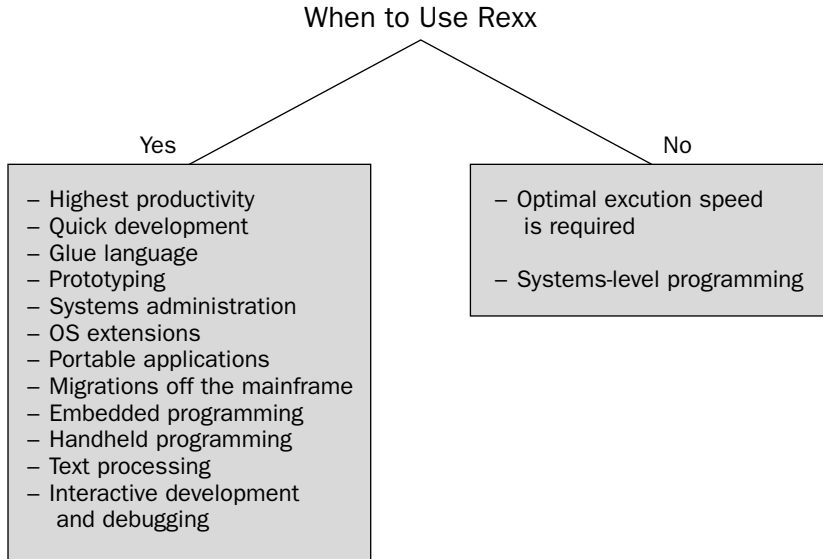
When to Use Rexx

Yes

– Highest productivity
– Quick development
– Glue language
– Prototyping
– Systems administration
– OS extensions
– Portable applications
– Migrations off the mainframe
– Embedded programming
– Handheld programming
– Text processing
– Interactive development and debugging

No

– Optimal excution speed is required

– Systems-level programming